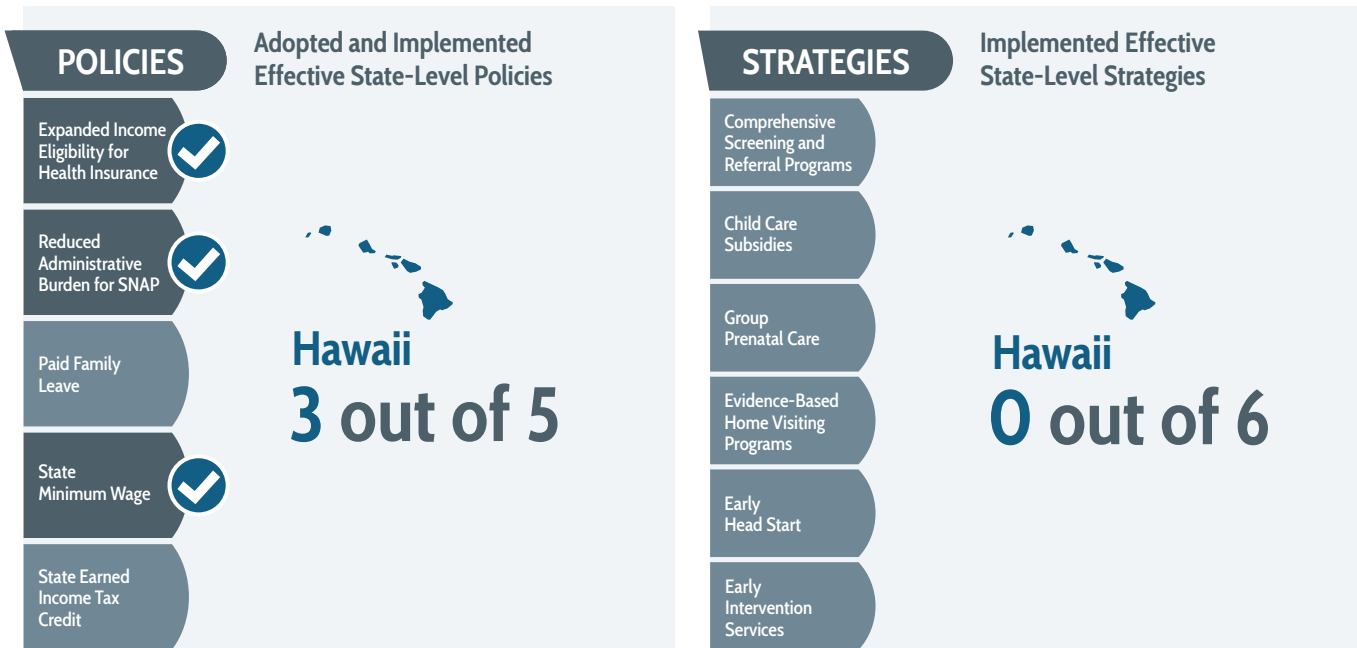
POLICIES

Adopted and Implemented Effective State-Level Policies

Expanded Income Eligibility for Health Insurance

Reduced Administrative Burden for SNAP

Paid Family Leave

State Minimum Wage

State Earned Income Tax Credit

Hawaii
3 out of 5

STRATEGIES

Implemented Effective State-Level Strategies

Comprehensive Screening and Referral Programs

Child Care Subsidies

Group Prenatal Care

Evidence-Based Home Visiting Programs

Early Head Start

Early Intervention Services

Hawaii
0 out of 6